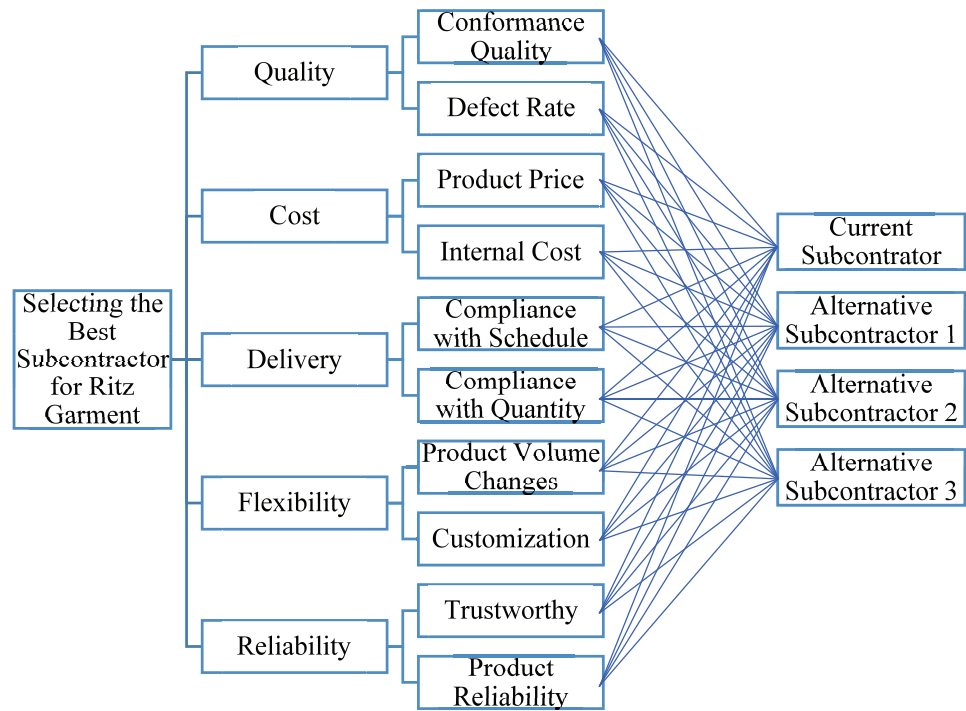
Selecting the Best Subcontractor for Ritz Garment

Quality

Conformance Quality

Defect Rate

Cost

Product Price

Internal Cost

Delivery

Compliance with Schedule

Compliance with Quantity

Flexibility

Product Volume Changes

Customization

Reliability

Trustworthy

Product Reliability

Current Subcontrator

Alternative Subcontractor 1

Alternative Subcontractor 2

Alternative Subcontractor 3